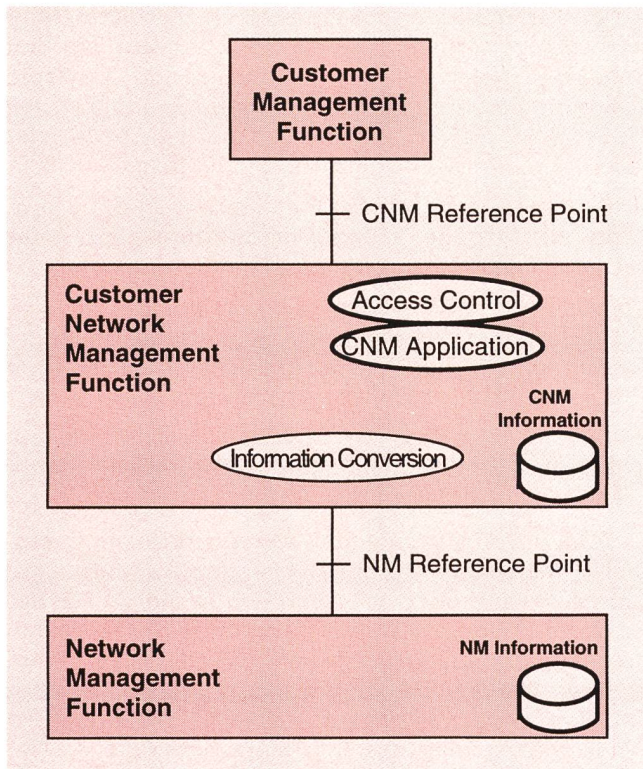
Customer Management Function

CNM Reference Point

Customer Network Management Function

Access Control

CNM Application

CNM Information

Information Conversion

NM Reference Point

Network Management Function

NM Information